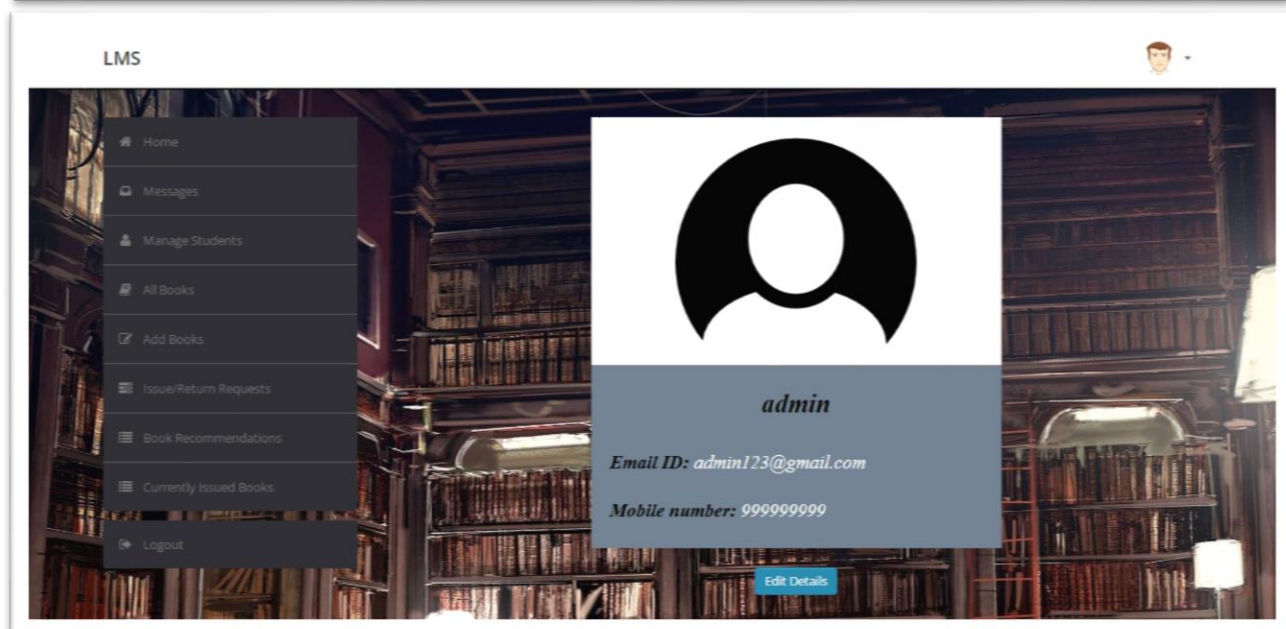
LMS

Home

Messages

Manage Students

All Books

Add Books

Issue/Return Requests

Book Recommendations

Currently Issued Books

Logout

admin

Email ID: admin123@gmail.com

Mobile number: 999999999

Edit Details